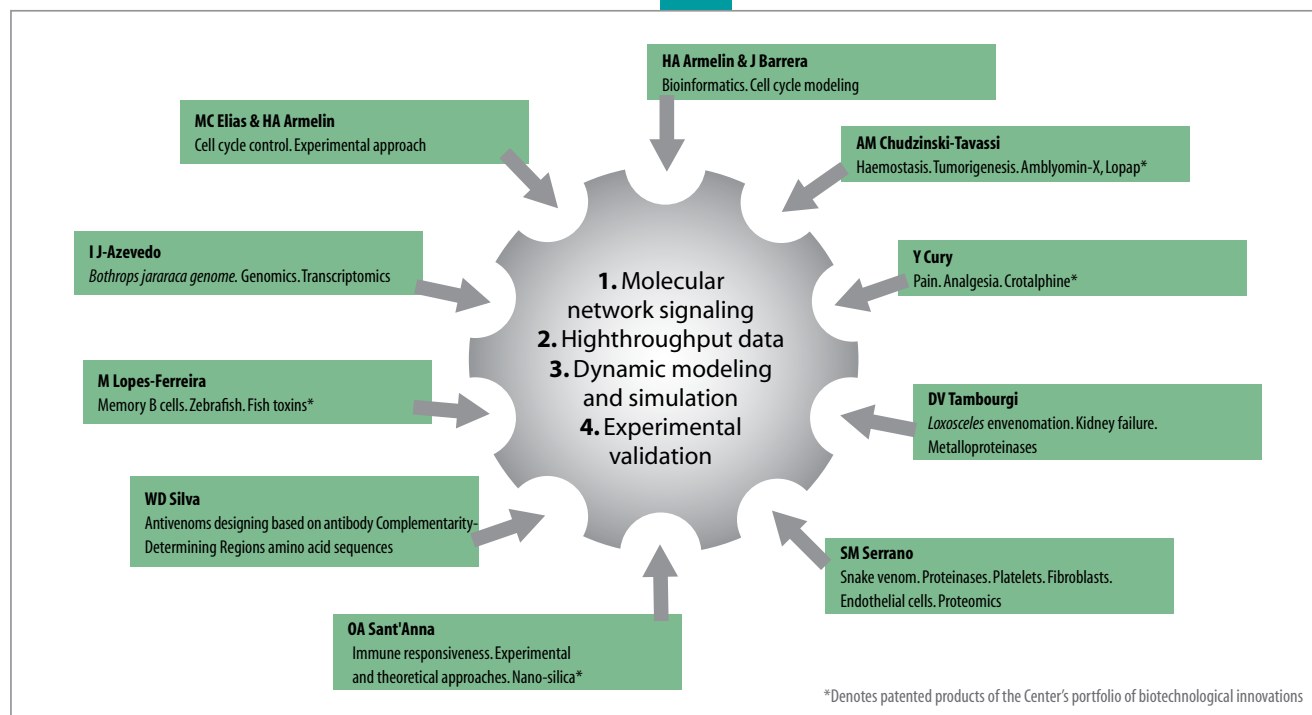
HA Armelin & J Barrera
Bioinformatics. Cell cycle modeling

MC Elias & HA Armelin
Cell cycle control. Experimental approach

AM Chudzinski-Tavassi
Haemostasis. Tumorigenesis. Amblyomin-X, Lopap*

I J-Azevedo
*Bothrops jararaca genome.* Genomics. Transcriptomics

1. Molecular network signaling
2. Highthroughput data
3. Dynamic modeling and simulation
4. Experimental validation

Y Cury
Pain. Analgesia. Crotalphine*

M Lopes-Ferreira
Memory B cells. Zebrafish. Fish toxins*

DV Tambourgi
*Loxosceles* envenomation. Kidney failure. Metalloproteinases

WD Silva
Antivenoms designing based on antibody Complementarity-Determining Regions amino acid sequences

SM Serrano
Snake venom. Proteinases. Platelets. Fibroblasts. Endothelial cells. Proteomics

OA Sant'Anna
Immune responsiveness. Experimental and theoretical approaches. Nano-silica*

*Denotes patented products of the Center's portfolio of biotechnological innovations